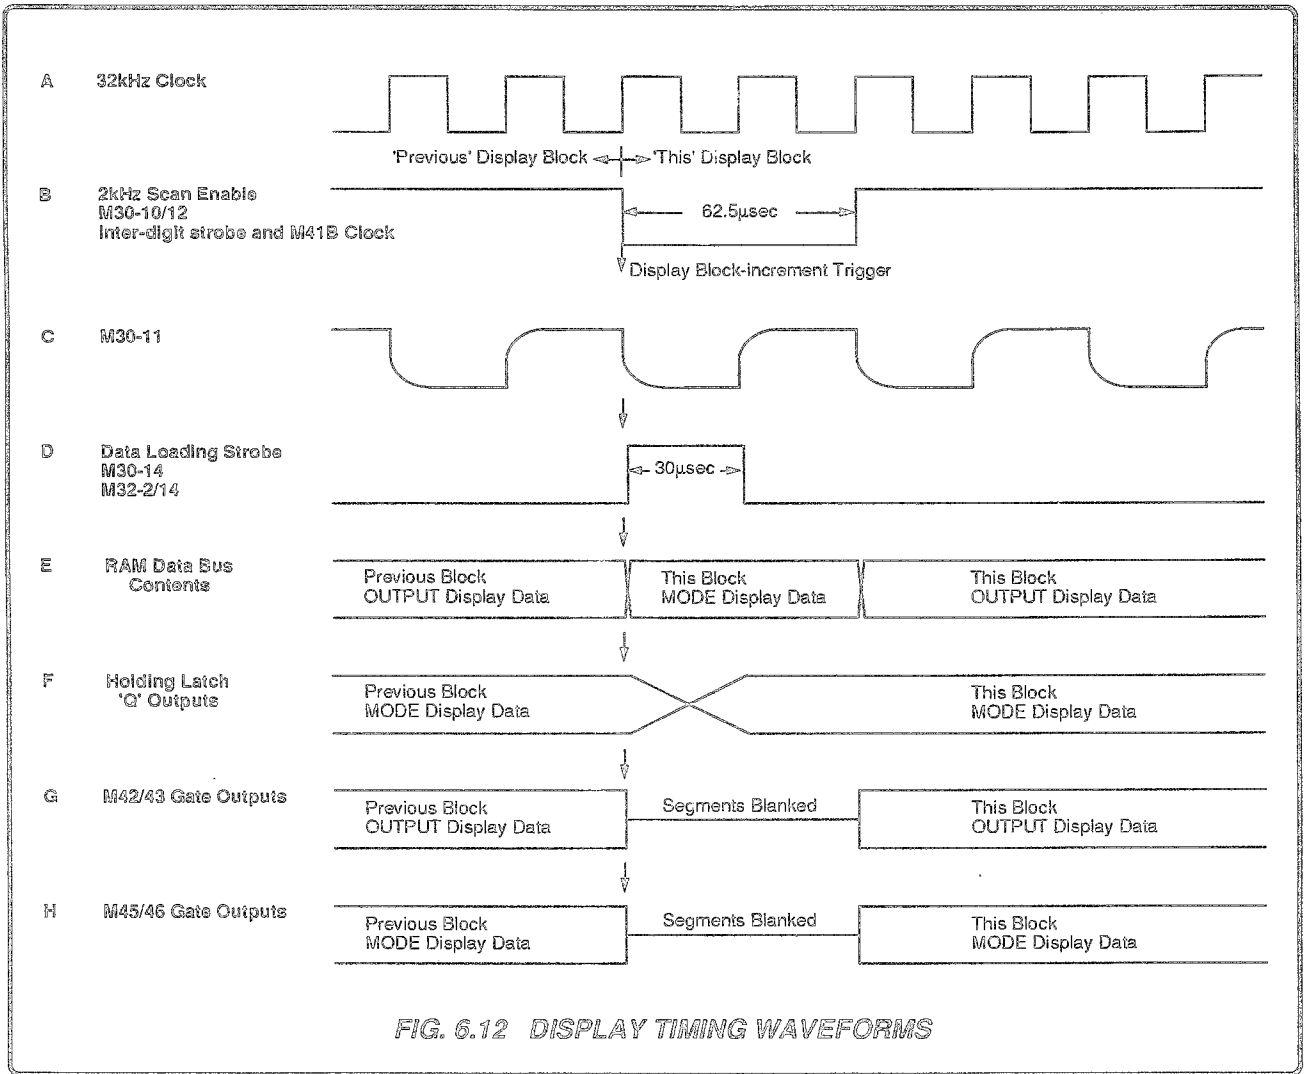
A 32kHz Clock

'Previous' Display Block 'This' Display Block

B 2kHz Scan Enable
M30-10/12
Inter-digit strobe and M41B Clock

62.5µsec

Display Block-increment Trigger

C M30-11

D Data Loading Strobe
M30-14
M32-2/14

30µsec

E RAM Data Bus Contents

Previous Block
OUTPUT Display Data

This Block
MODE Display Data

This Block
OUTPUT Display Data

F Holding Latch 'Q' Outputs

Previous Block
MODE Display Data

This Block
MODE Display Data

G M42/43 Gate Outputs

Previous Block
OUTPUT Display Data

Segments Blanked

This Block
OUTPUT Display Data

H M45/46 Gate Outputs

Previous Block
MODE Display Data

Segments Blanked

This Block
MODE Display Data

FIG. 6.12 DISPLAY TIMING WAVEFORMS